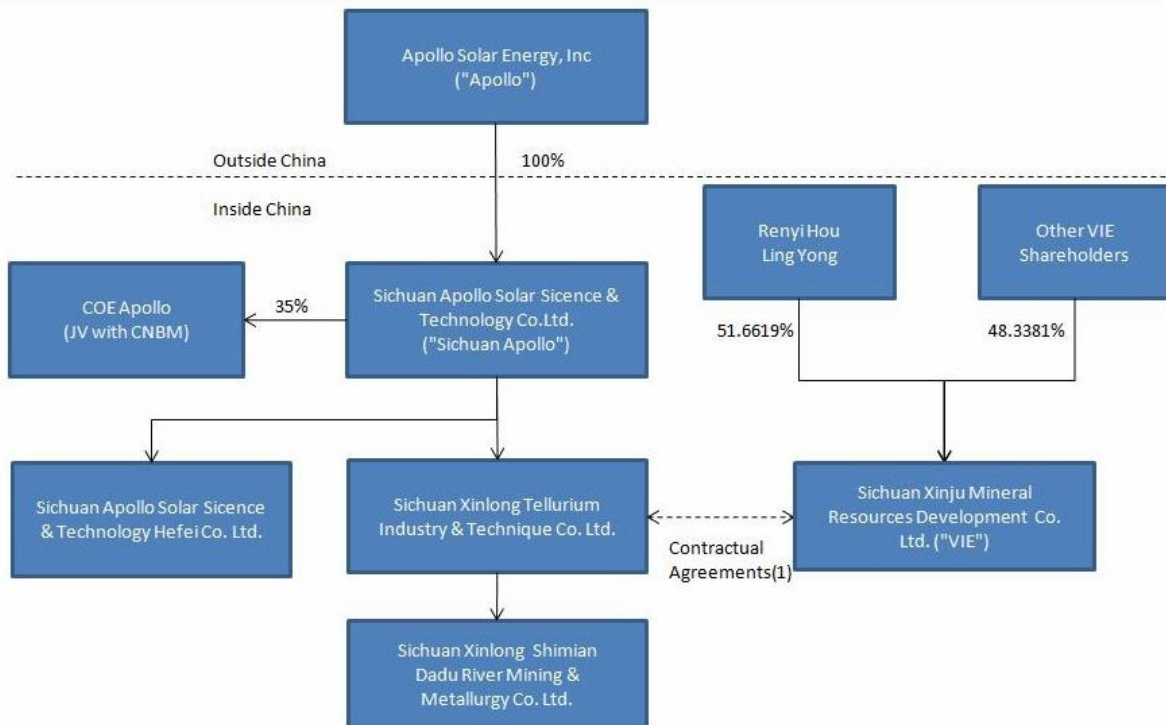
Apollo Solar Energy, Inc ("Apollo")

Outside China

100%

Inside China

Renyi Hou Ling Yong

Other VIE Shareholders

COE Apollo (JV with CNBM)

35%

Sichuan Apollo Solar Sicence & Technology Co.Ltd. ("Sichuan Apollo")

51.6619%

48.3381%

Sichuan Apollo Solar Sicence & Technology Hefei Co. Ltd.

Sichuan Xinlong Tellurium Industry & Technique Co. Ltd.

Sichuan Xinju Mineral Resources Development Co. Ltd. ("VIE")

Contractual Agreements(1)

Sichuan Xinlong Shimian Dadu River Mining & Metallurgy Co. Ltd.